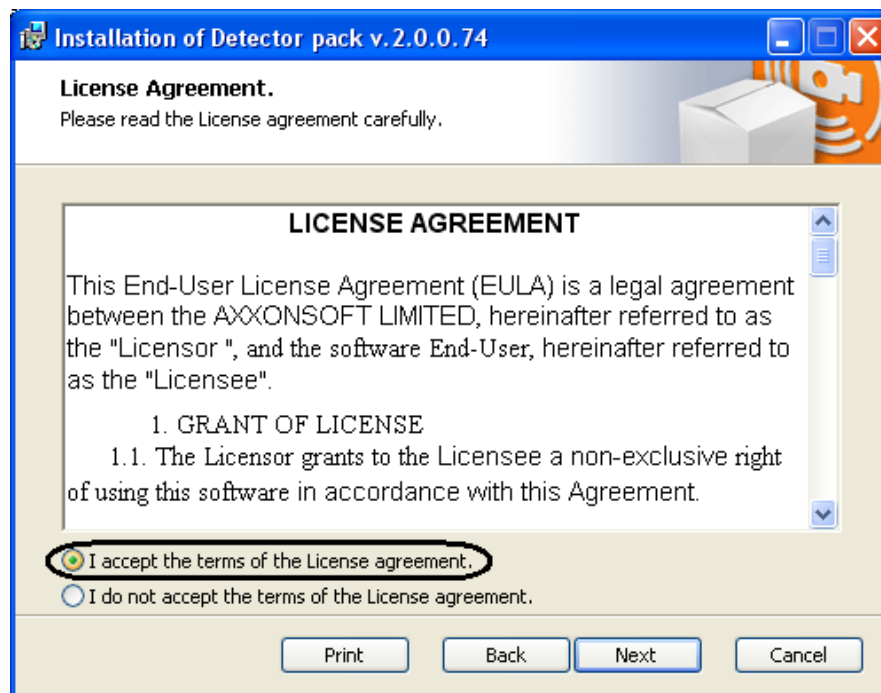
Installation of Detector pack v.2.0.0.74

License Agreement.
Please read the License agreement carefully.

LICENSE AGREEMENT

This End-User License Agreement (EULA) is a legal agreement between the AXXONSOFT LIMITED, hereinafter referred to as the "Licensor ", and the software End-User, hereinafter referred to as the "Licensee".

1. GRANT OF LICENSE

1.1. The Licensor grants to the Licensee a non-exclusive right of using this software in accordance with this Agreement.

I accept the terms of the License agreement.
I do not accept the terms of the License agreement.

Print
Back
Next
Cancel